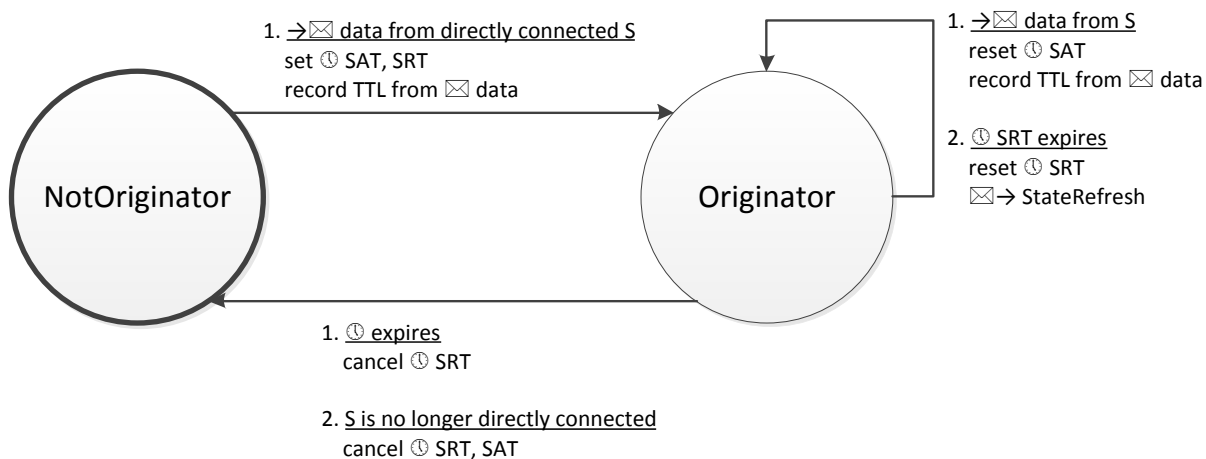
1. →✉ data from directly connected S
set 🕓 SAT, SRT
record TTL from ✉ data

1. →✉ data from S
reset 🕓 SAT
record TTL from ✉ data

2. 🕓 SRT expires
reset 🕓 SRT
✉→ StateRefresh

NotOriginator

Originator

1. 🕓 expires
cancel 🕓 SRT

2. S is no longer directly connected
cancel 🕓 SRT, SAT